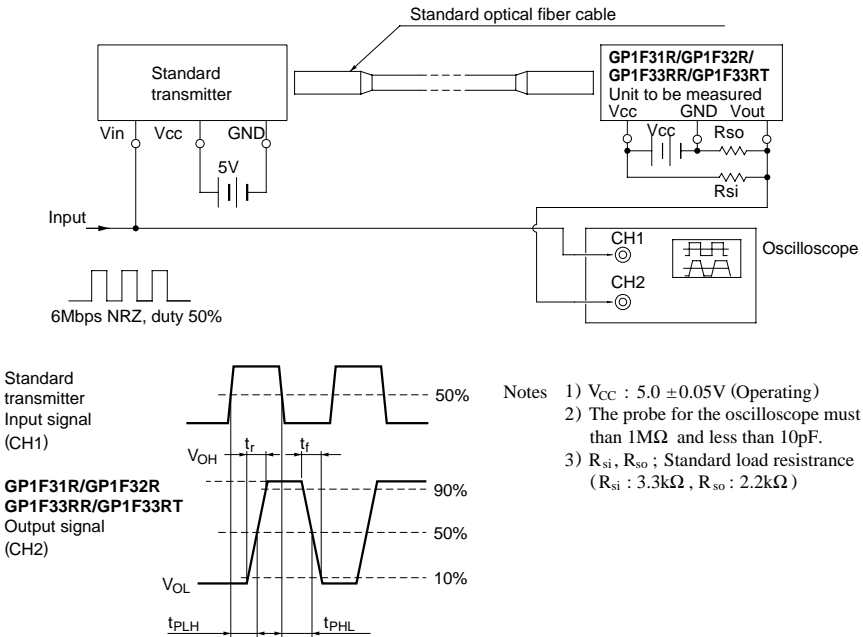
Standard optical fiber cable

Standard transmitter

Vin Vcc GND

5V

GP1F31R/GP1F32R/ GP1F33RR/GP1F33RT

Unit to be measured

Vcc GND Vout

Vcc Rso

Rsi

Input

CH1

CH2

Oscilloscope

6Mbps NRZ, duty 50%

Standard transmitter Input signal (CH1)

50%

$V_{OH}$ $t_r$ $t_f$

GP1F31R/GP1F32R GP1F33RR/GP1F33RT Output signal (CH2)

90%

50%

$V_{OL}$

10%

$t_{PLH}$ $t_{PHL}$

Notes 1) $V_{CC}$ : 5.0 $\pm$0.05V (Operating)
2) The probe for the oscilloscope must than 1M$\Omega$ and less than 10pF.
3) $R_{si}$, $R_{so}$ ; Standard load resistance ($R_{si}$ : 3.3k$\Omega$ , $R_{so}$ : 2.2k$\Omega$)